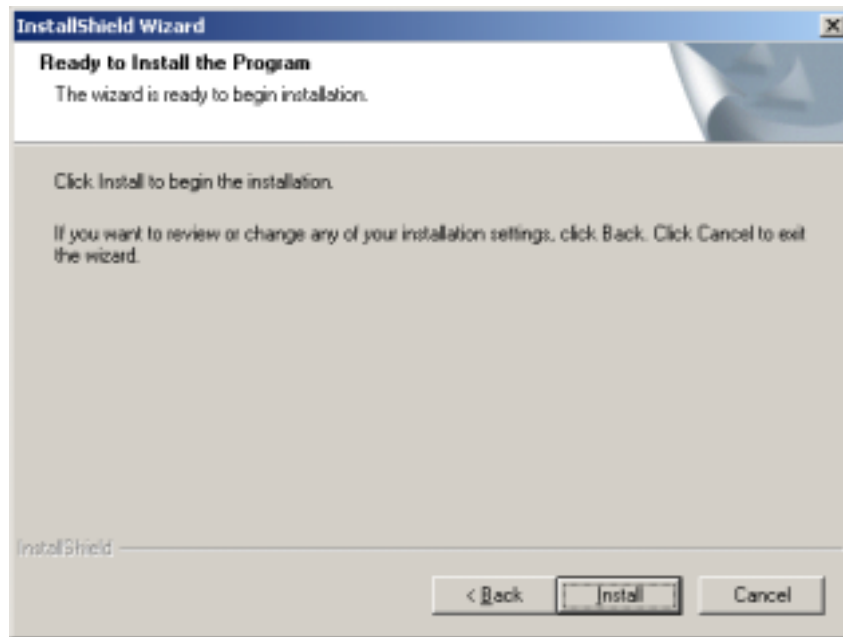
InstallShield Wizard

X

Ready to Install the Program

The wizard is ready to begin installation.

Click Install to begin the installation.

If you want to review or change any of your installation settings, click Back. Click Cancel to exit the wizard.

InstallShield

< Back

Install

Cancel